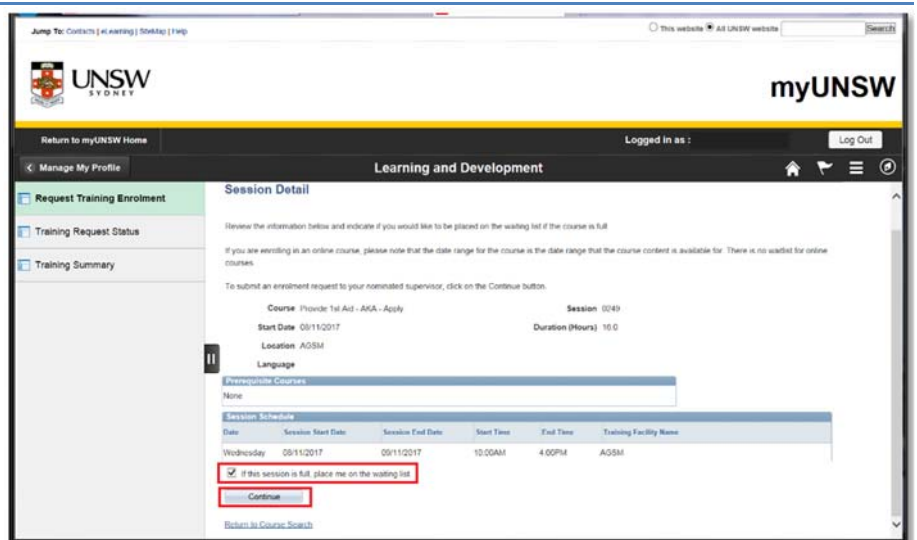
Jump To: Contacts | eLearning | SiteMap | Help

This website All UNSW website Search

UNSW SYDNEY

myUNSW

Return to myUNSW Home

Logged in as :

Log Out

< Manage My Profile

Learning and Development

Request Training Enrolment

Training Request Status

Training Summary

Session Detail

Review the information below and indicate if you would like to be placed on the waiting list if the course is full

If you are enrolling in an online course, please note that the date range for the course is the date range that the course content is available for. There is no waitlist for online courses.

To submit an enrolment request to your nominated supervisor, click on the Continue button.

Course Provide 1st Aid - AKA - Apply

Session 0249

Start Date 09/11/2017

Duration (Hours) 16.0

Location AGSM

Language

Prerequisite Courses

None

Session Schedule

| Date | Session Start Date | Session End Date | Start Time | End Time | Training Facility Name |
|---|---|---|---|---|---|
| Wednesday | 09/11/2017 | 09/11/2017 | 10:00AM | 4:00PM | AGSM |

If this session is full, place me on the waiting list

Continue

Return to Course Search